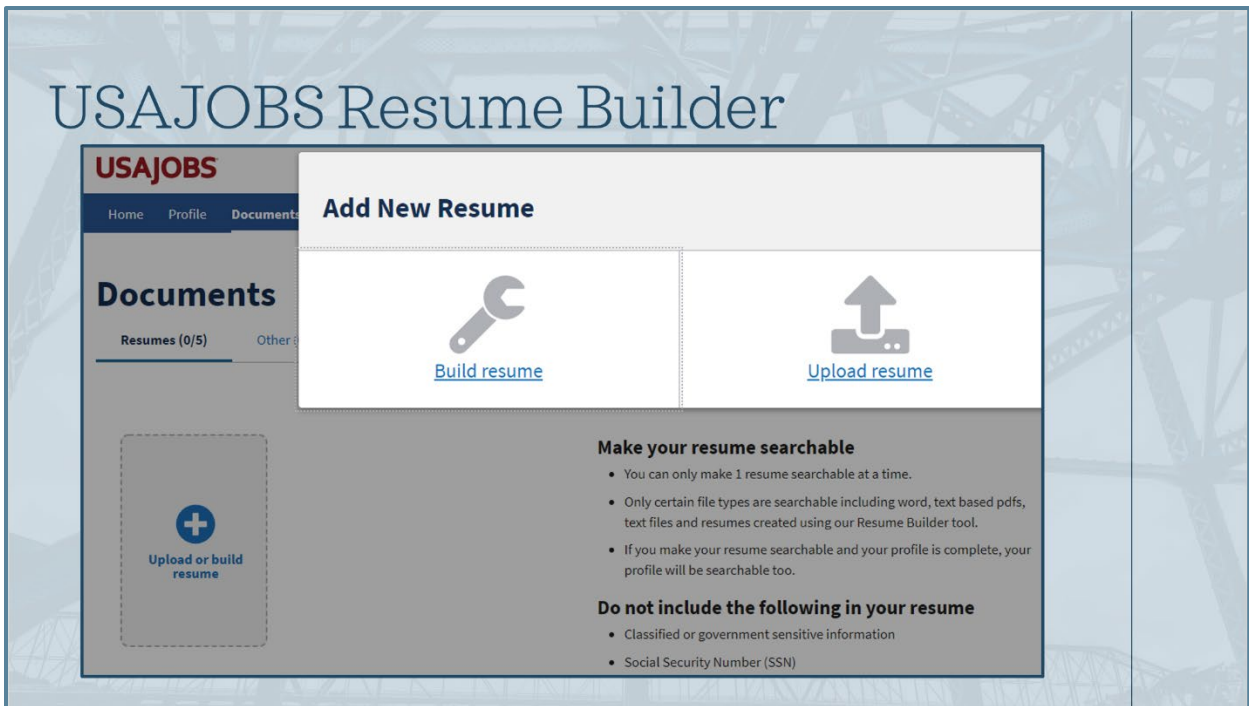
USAJOBS Resume Builder

USAJOBS

Home Profile Documents

Documents

Resumes (0/5) Other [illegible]

Add New Resume

Build resume

Upload resume

Upload or build resume

Make your resume searchable

- You can only make 1 resume searchable at a time.
- Only certain file types are searchable including word, text based pdfs, text files and resumes created using our Resume Builder tool.
- If you make your resume searchable and your profile is complete, your profile will be searchable too.

Do not include the following in your resume

- Classified or government sensitive information
- Social Security Number (SSN)